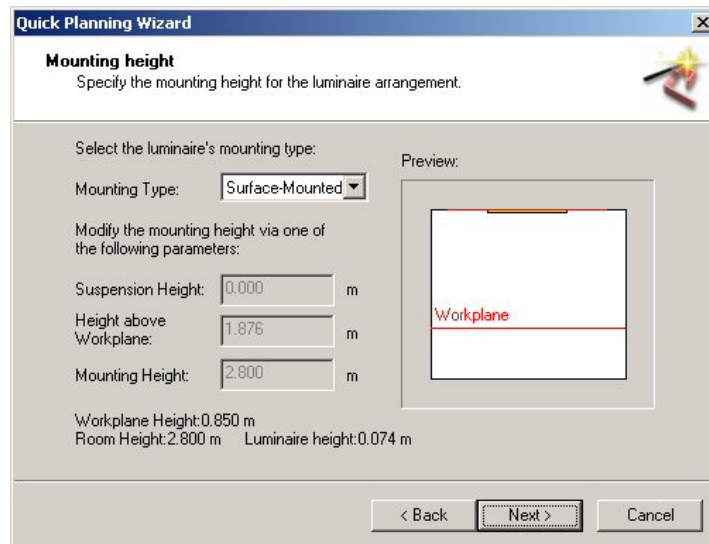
Quick Planning Wizard

Mounting height
Specify the mounting height for the luminaire arrangement.

Select the luminaire's mounting type:

Preview:

Mounting Type: Surface-Mounted

Modify the mounting height via one of the following parameters:

Suspension Height: 0.000 m

Height above Workplane: 1.876 m

Mounting Height: 2.800 m

Workplane

Workplane Height:0.850 m
Room Height:2.800 m Luminaire height:0.074 m

< Back Next > Cancel